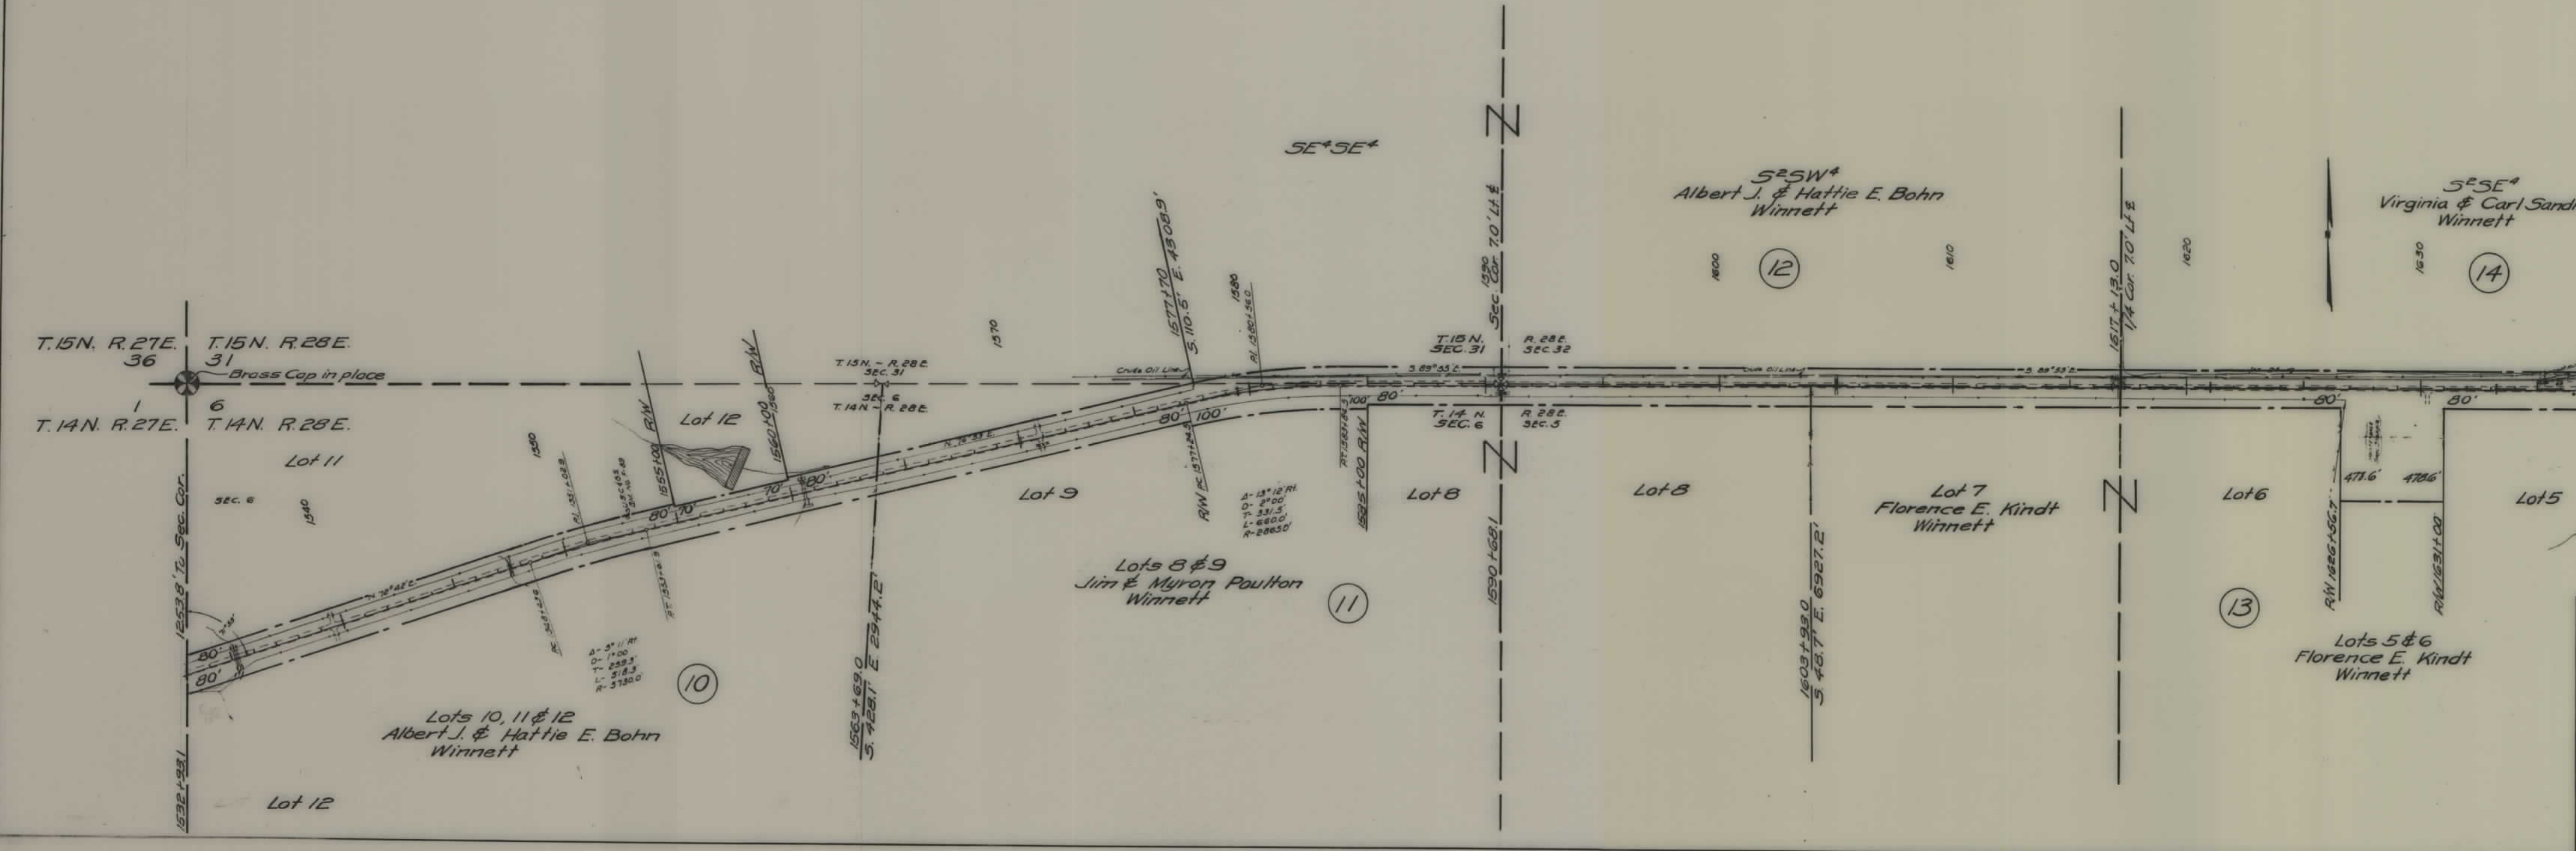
SE¼SE¼

S½SW¼
Albert J. & Hattie E. Bohn
Winnett

S½SE¼
Virginia & Carl Sand
Winnett

T.15N. R.27E.
36
T.15N. R.28E.
31
Brass Cap in place
1
T.14N. R.27E.
6
T.14N. R.28E.

T.15N. – R.28E.
SEC. 31
SEC. 6
T.14N. – R.28E.

Lot 12
Lot 11
SEC. 6
1340
1350
1370
1380
Lot 9
Lot 8
Lot 8
Lot 6
Lot 5

1577+70
S. 110.5' E. 4308.9'

Sec. Cor. 7.0' Lt.
1590

1617+13.0
¼ Cor. 7.0' Lt.

1600
1610
1620
1630

12
14
11
10
13

T.15N.
SEC. 31
R.28E.
SEC. 32
T.14N.
SEC. 6
R.28E.
SEC. 5

Crude Oil Line

80'
100'
80'
70'
80'
80'
80'
80'
100'

R/W
1555+00
1560+00
R/W

Δ- 13°12' Rt.
D- 2°00'
T- 331.5
L- 660.0
R- 2865.0

Δ- 3°11' Rt.
D- 1°00
T- 159.3
L- 318.3
R- 5730.0

1585+00 R/W
1590+68.1

Lots 8 & 9
Jim & Myron Poulton
Winnett

Lot 7
Florence E. Kindt
Winnett

1603+93.0
S. 48.7' E. 6927.2'

471.6'
478.6'
R/W 1626+56.7
R/W 1631+00

Lots 5 & 6
Florence E. Kindt
Winnett

1258.8' To Sec. Cor.

1563+69.0
S. 428.1' E. 2344.2'

Lots 10, 11 & 12
Albert J. & Hattie E. Bohn
Winnett

1532+93.1
Lot 12